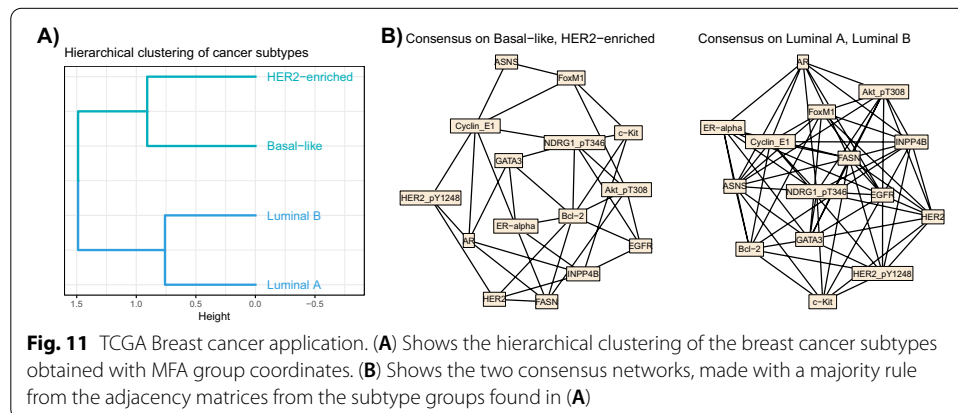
A)
Hierarchical clustering of cancer subtypes

HER2−enriched
Basal−like
Luminal B
Luminal A

1.5 1.0 0.5 0.0 −0.5
Height

B) Consensus on Basal−like, HER2−enriched

ASNS
FoxM1
Cyclin_E1
c−Kit
NDRG1_pT346
GATA3
Akt_pT308
HER2_pY1248
Bcl−2
ER−alpha
AR
EGFR
INPP4B
HER2
FASN

Consensus on Luminal A, Luminal B

AR
Akt_pT308
FoxM1
ER−alpha
INPP4B
Cyclin_E1
FASN
ASNS
NDRG1_pT346
EGFR
HER2
GATA3
Bcl−2
HER2_pY1248
c−Kit

**Fig. 11** TCGA Breast cancer application. (**A**) Shows the hierarchical clustering of the breast cancer subtypes obtained with MFA group coordinates. (**B**) Shows the two consensus networks, made with a majority rule from the adjacency matrices from the subtype groups found in (**A**)